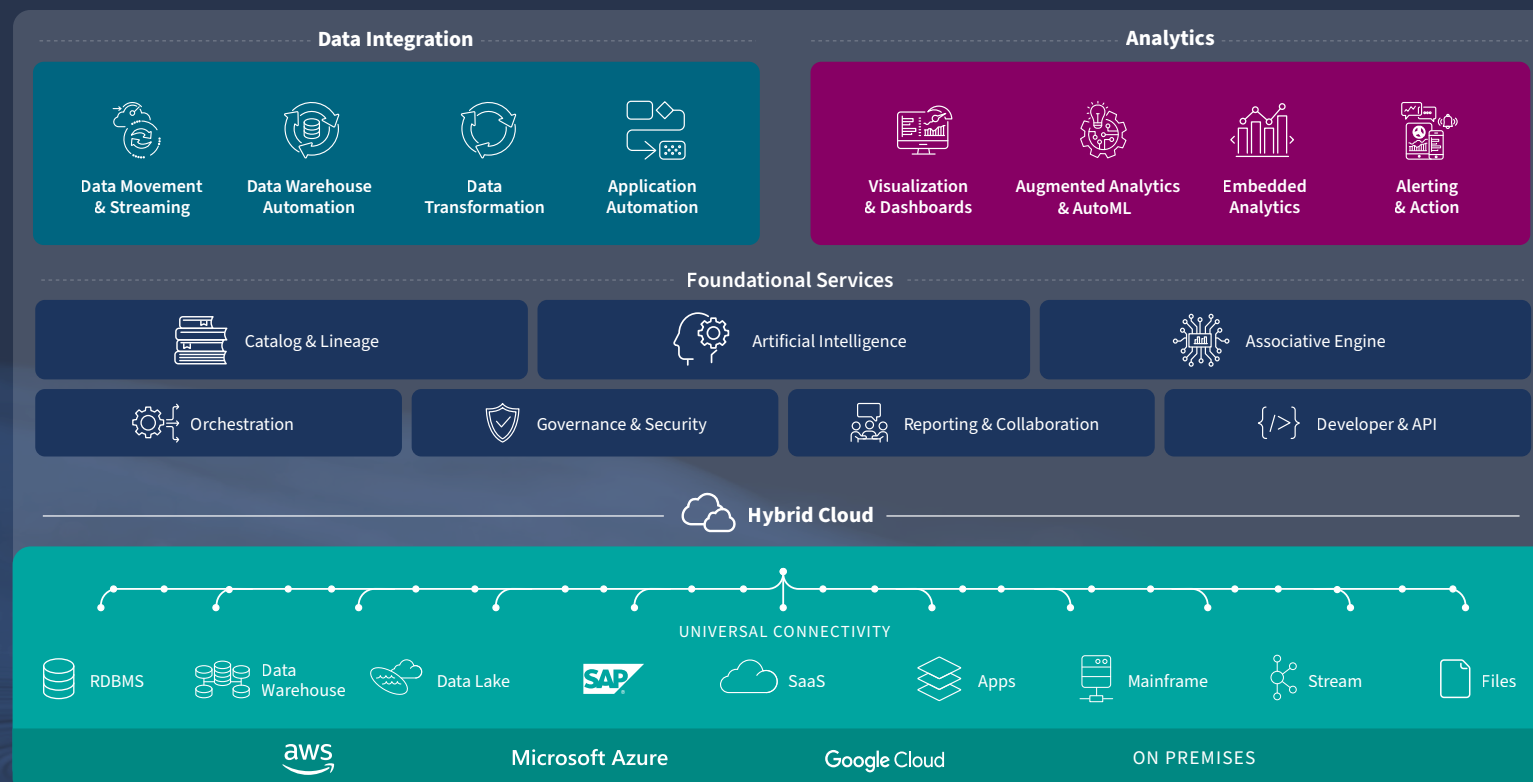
Data Integration

Data Movement & Streaming

Data Warehouse Automation

Data Transformation

Application Automation

Analytics

Visualization & Dashboards

Augmented Analytics & AutoML

Embedded Analytics

Alerting & Action

Foundational Services

Catalog & Lineage

Artificial Intelligence

Associative Engine

Orchestration

Governance & Security

Reporting & Collaboration

Developer & API

Hybrid Cloud

UNIVERSAL CONNECTIVITY

RDBMS

Data Warehouse

Data Lake

SAP

SaaS

Apps

Mainframe

Stream

Files

aws

Microsoft Azure

Google Cloud

ON PREMISES